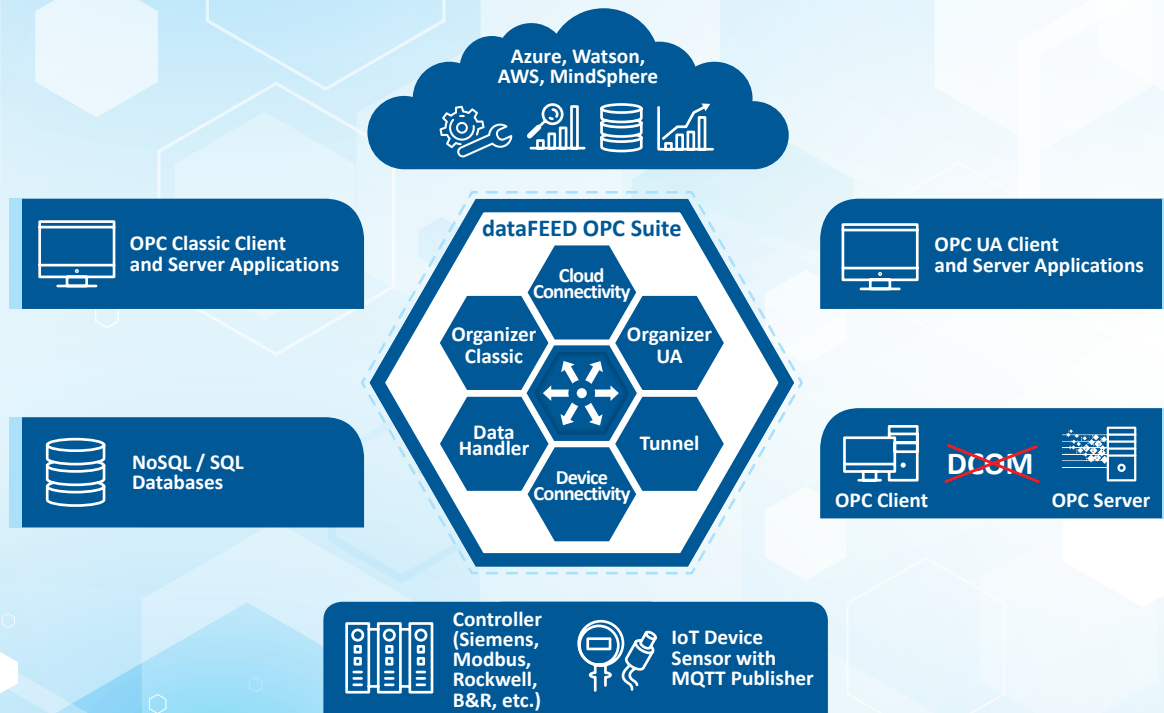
Azure, Watson, AWS, MindSphere

OPC Classic Client and Server Applications

dataFEED OPC Suite

Cloud Connectivity

Organizer Classic

Organizer UA

Data Handler

Tunnel

Device Connectivity

OPC UA Client and Server Applications

NoSQL / SQL Databases

DCOM

OPC Client

OPC Server

Controller (Siemens, Modbus, Rockwell, B&R, etc.)

IoT Device Sensor with MQTT Publisher